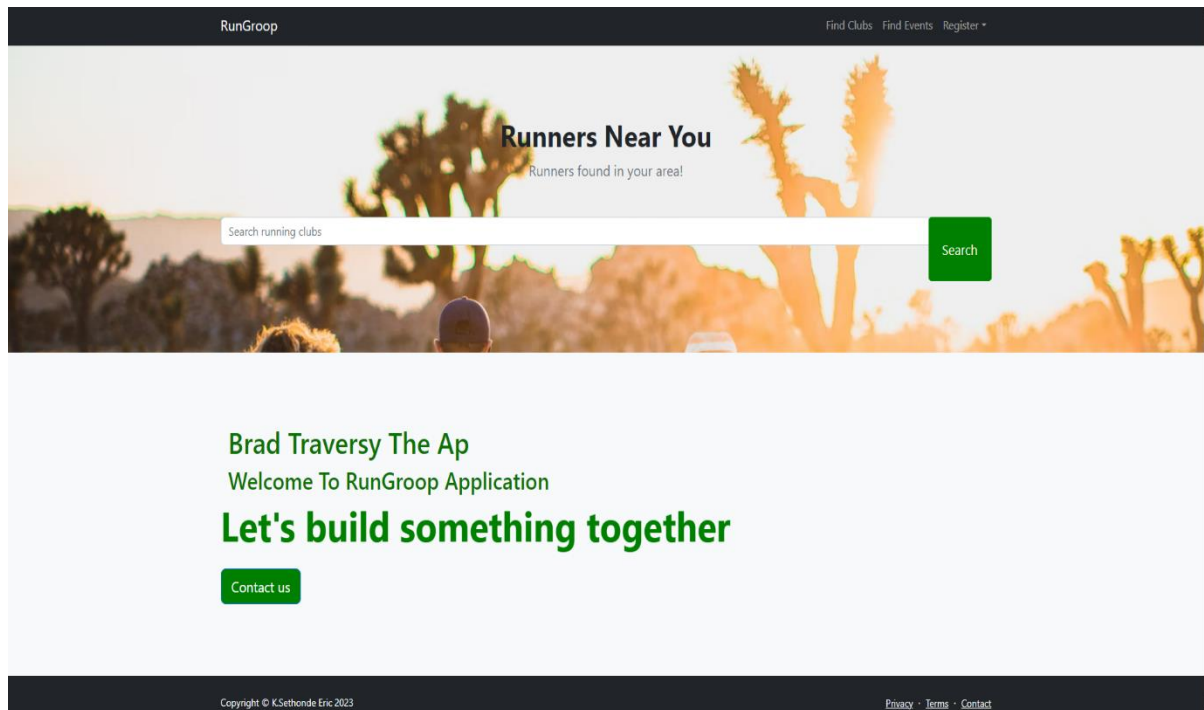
RunGroop

Find Clubs Find Events Register

Runners Near You

Runners found in your area!

Search running clubs

Search

Brad Traversy The Ap

Welcome To RunGroop Application

Let's build something together

Contact us

Copyright © K.Sethonde Eric 2023

Privacy · Terms · Contact